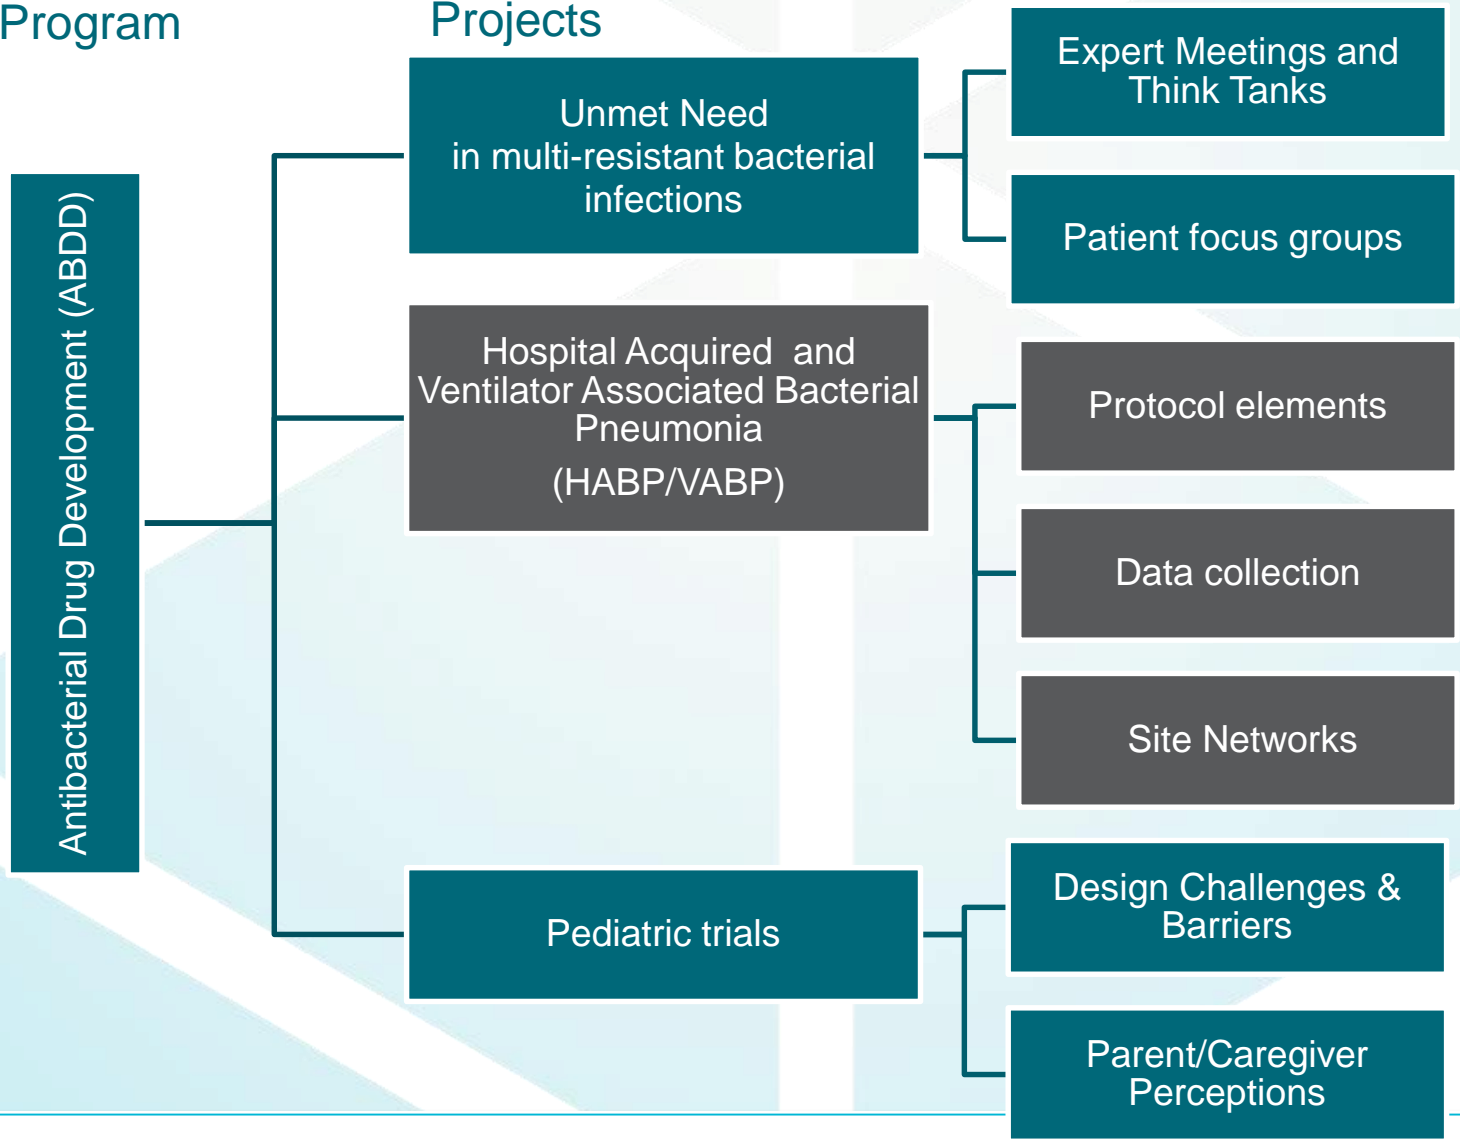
Program

Projects

Antibacterial Drug Development (ABDD)

Unmet Need in multi-resistant bacterial infections

Expert Meetings and Think Tanks

Patient focus groups

Hospital Acquired and Ventilator Associated Bacterial Pneumonia

(HABP/VABP)

Protocol elements

Data collection

Site Networks

Pediatric trials

Design Challenges & Barriers

Parent/Caregiver Perceptions